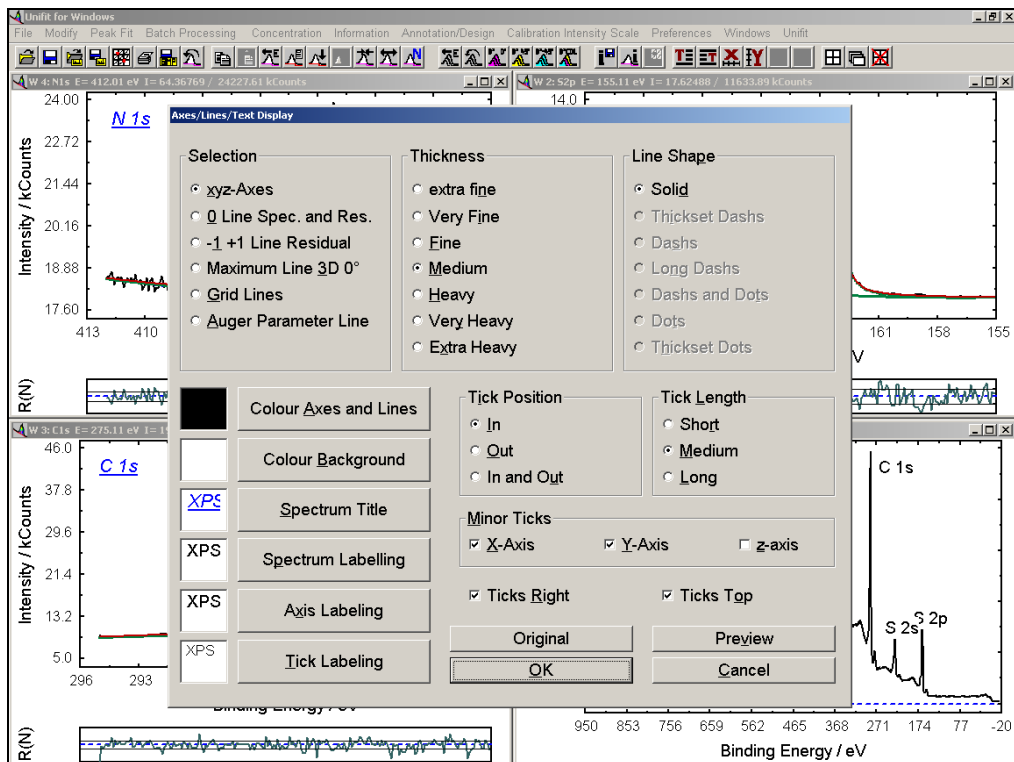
Unifit for Windows
File Modify Peak Fit Batch Processing Concentration Information Annotation/Design Calibration Intensity Scale Preferences Windows Unifit

W 4: N1s E= 412.01 eV I= 64.36769 / 24227.61 kCounts
24.00
N 1s
22.72
21.44
20.16
18.88
17.60
Intensity / kCounts
413 410
R(N)

W 2: S2p E= 155.11 eV I= 17.62488 / 11633.89 kCounts
14.0
161 158 155
V

Axes/Lines/Text Display

Selection
xyz-Axes
0 Line Spec. and Res.
-1 +1 Line Residual
Maximum Line 3D 0°
Grid Lines
Auger Parameter Line

Thickness
extra fine
Very Fine
Fine
Medium
Heavy
Very Heavy
Extra Heavy

Line Shape
Solid
Thickset Dashs
Dashs
Long Dashs
Dashs and Dots
Dots
Thickset Dots

Colour Axes and Lines
Colour Background
XPS Spectrum Title
XPS Spectrum Labelling
XPS Axis Labeling
XPS Tick Labeling

Tick Position
In
Out
In and Out

Tick Length
Short
Medium
Long

Minor Ticks
X-Axis
Y-Axis
z-axis

Ticks Right
Ticks Top

Original
Preview
OK
Cancel

W 3: C1s E= 275.11 eV I= 1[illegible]
46.0
C 1s
37.8
29.6
21.4
13.2
5.0
Intensity / kCounts
296 293
Binding Energy / eV
R(N)

C 1s
S 2s
S 2p
950 853 756 659 562 465 368 271 174 77 -20
Binding Energy / eV